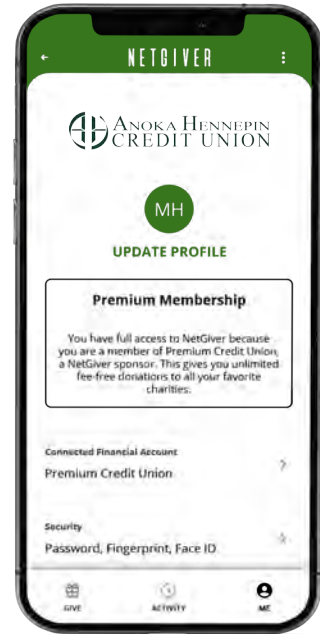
NETGIVER

ANOKA HENNEPIN CREDIT UNION

MH

UPDATE PROFILE

Premium Membership

You have full access to NetGiver because you are a member of Premium Credit Union, a NetGiver sponsor. This gives you unlimited fee-free donations to all your favorite charities.

Connected Financial Account

Premium Credit Union

Security

Password, Fingerprint, Face ID

GIVE

ACTIVITY

ME